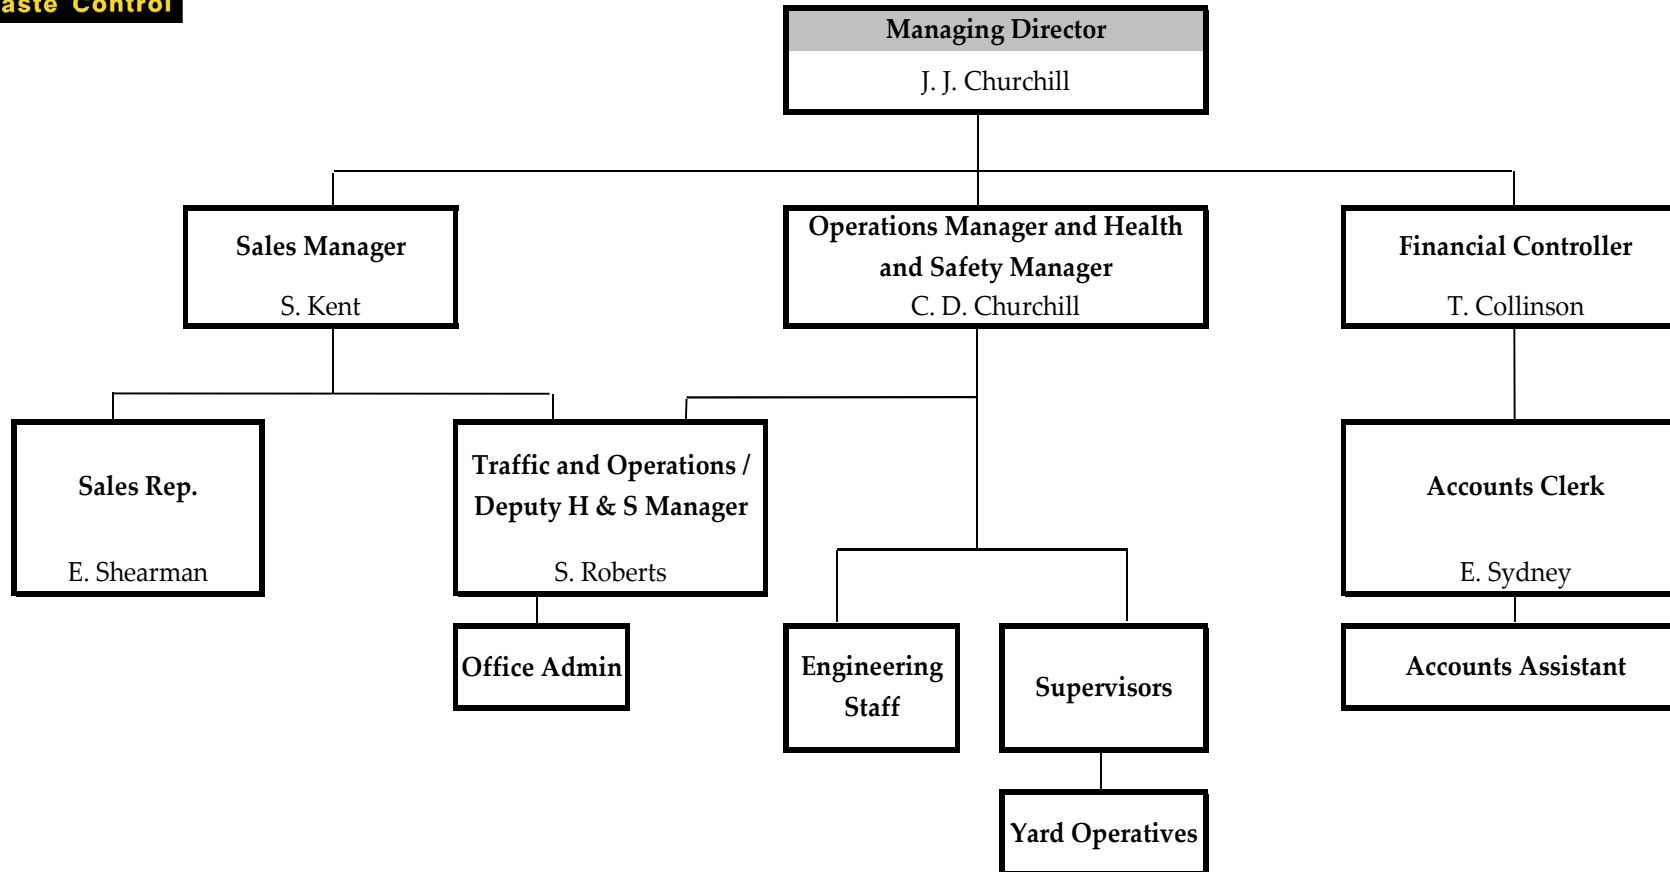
aste Control

Managing Director
J. J. Churchill

Sales Manager
S. Kent

Operations Manager and Health and Safety Manager
C. D. Churchill

Financial Controller
T. Collinson

Sales Rep.
E. Shearman

Traffic and Operations / Deputy H & S Manager
S. Roberts

Accounts Clerk
E. Sydney

Office Admin

Engineering Staff

Supervisors

Accounts Assistant

Yard Operatives